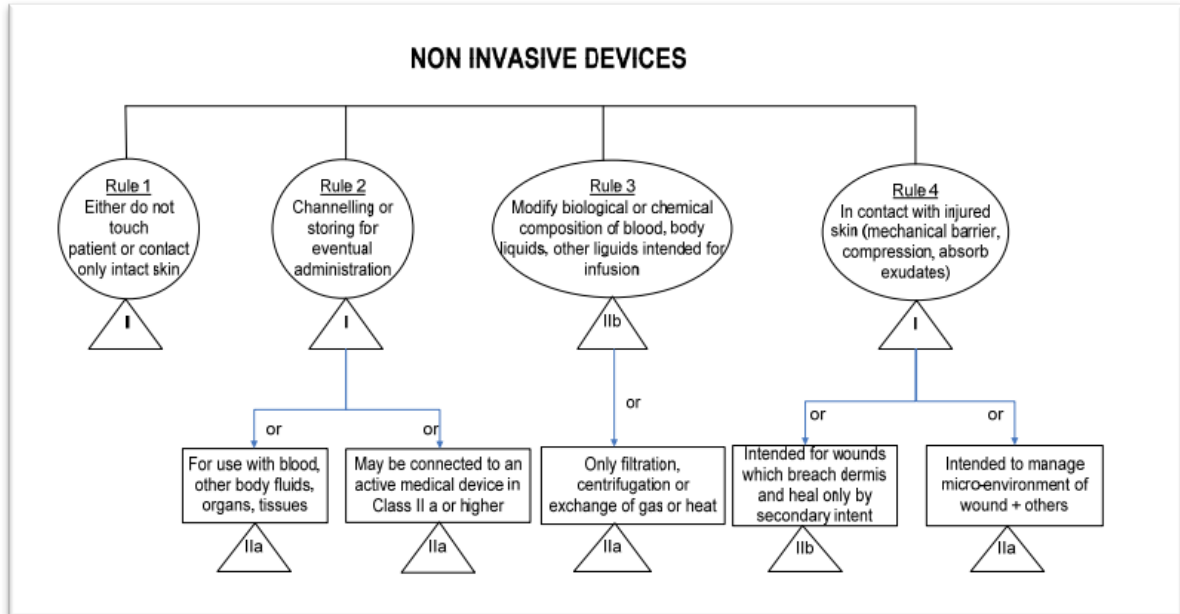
NON INVASIVE DEVICES

Rule 1
Either do not touch patient or contact only intact skin

I

Rule 2
Channelling or storing for eventual administration

I

or

For use with blood, other body fluids, organs, tissues

IIa

or

May be connected to an active medical device in Class II a or higher

IIa

Rule 3
Modify biological or chemical composition of blood, body liquids, other liguids intended for infusion

IIb

or

Only filtration, centrifugation or exchange of gas or heat

IIa

Rule 4
In contact with injured skin (mechanical barrier, compression, absorb exudates)

I

or

Intended for wounds which breach dermis and heal only by secondary intent

IIb

or

Intended to manage micro-environment of wound + others

IIa